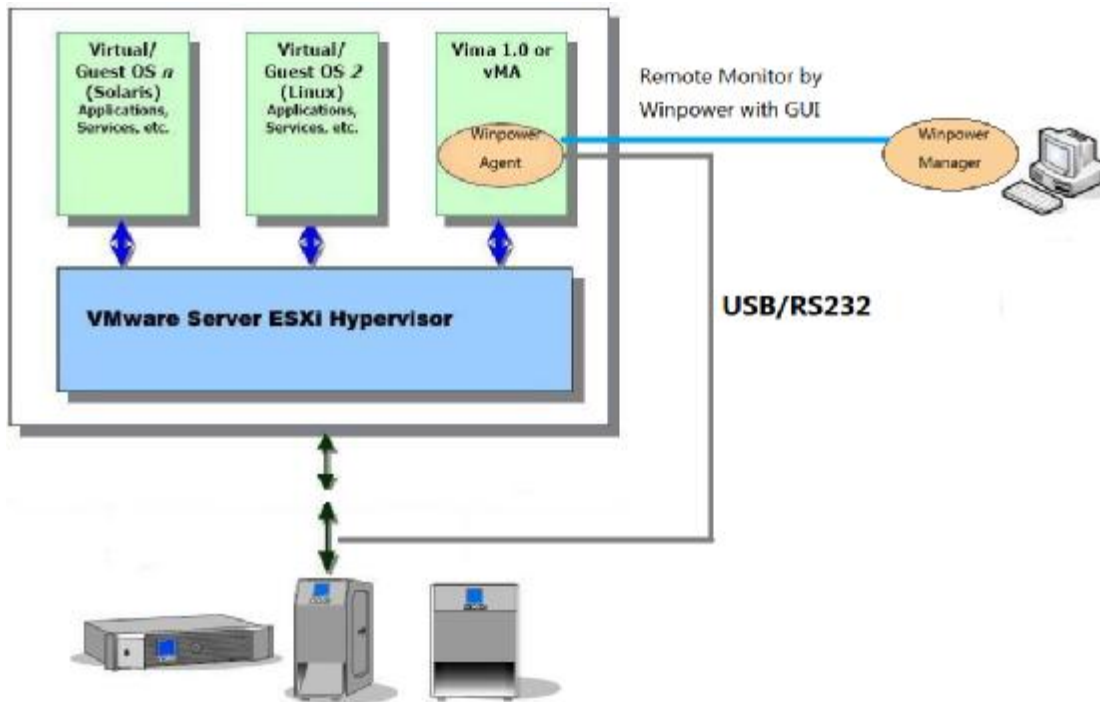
Virtual/ Guest OS *n* (Solaris) Applications, Services, etc.

Virtual/ Guest OS *2* (Linux) Applications, Services, etc.

Vima 1.0 or vMA

Winpower Agent

Remote Monitor by Winpower with GUI

Winpower Manager

VMware Server ESXi Hypervisor

USB/RS232